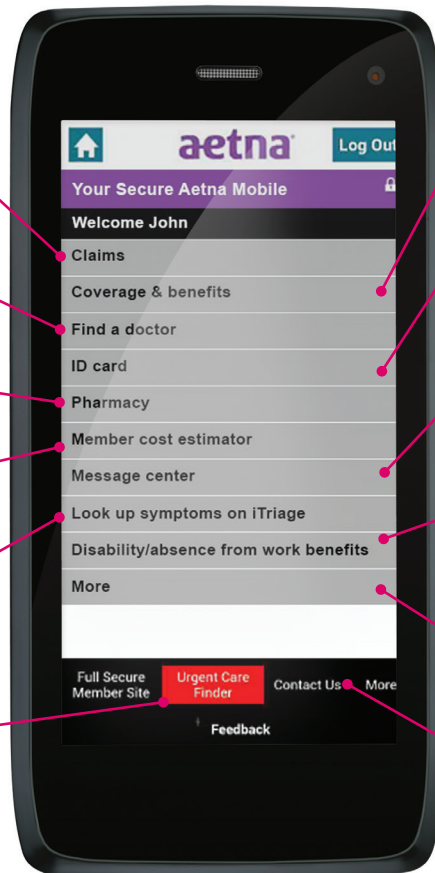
aetna

Log Out

Your Secure Aetna Mobile

Welcome John

Claims

Coverage & benefits

Find a doctor

ID card

Pharmacy

Member cost estimator

Message center

Look up symptoms on iTriage

Disability/absence from work benefits

More

Full Secure Member Site

Urgent Care Finder

Contact Us

More

Feedback